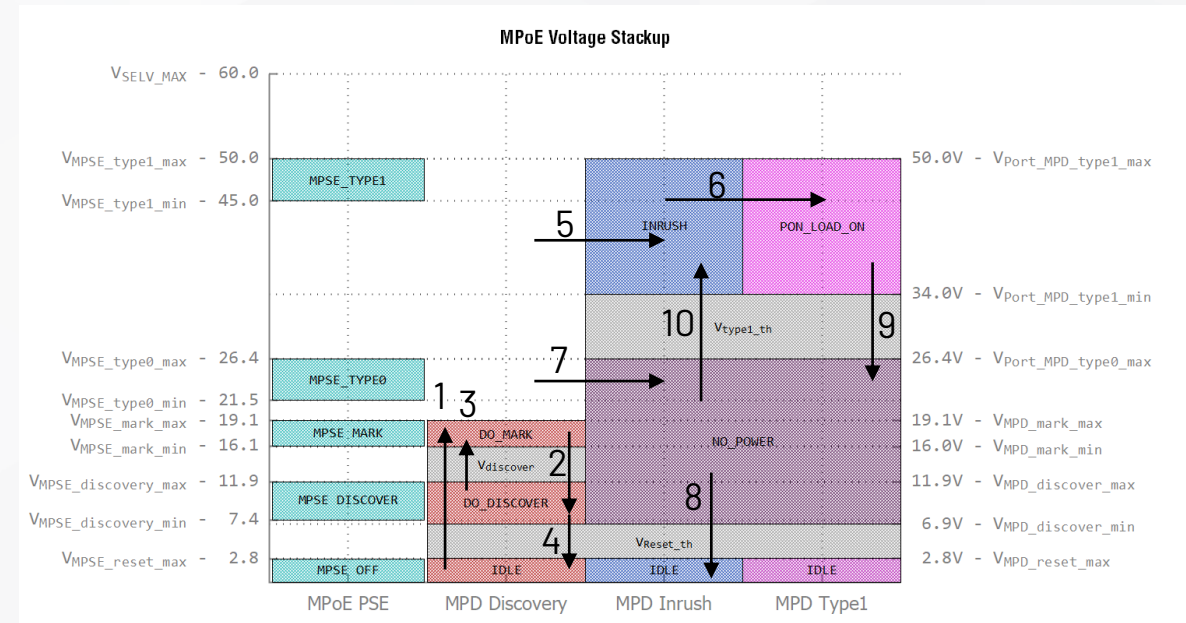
MPoE Voltage Stackup

$V_{SELV\_MAX}$ - 60.0

$V_{MPSE\_type1\_max}$ - 50.0
$V_{MPSE\_type1\_min}$ - 45.0

$V_{MPSE\_type0\_max}$ - 26.4
$V_{MPSE\_type0\_min}$ - 21.5
$V_{MPSE\_mark\_max}$ - 19.1
$V_{MPSE\_mark\_min}$ - 16.1
$V_{MPSE\_discovery\_max}$ - 11.9
$V_{MPSE\_discovery\_min}$ - 7.4
$V_{MPSE\_reset\_max}$ - 2.8

MPSE_TYPE1
MPSE_TYPE0
MPSE_MARK
MPSE DISCOVER
MPSE OFF

1
3
DO_MARK
$V_{discover}$
2
DO_DISCOVER
4
IDLE

5
6
INRUSH
PON_LOAD_ON
10
$V_{type1\_th}$
9
7
NO_POWER
8
$V_{Reset\_th}$
IDLE
IDLE

50.0V - $V_{Port\_MPD\_type1\_max}$
34.0V - $V_{Port\_MPD\_type1\_min}$
26.4V - $V_{Port\_MPD\_type0\_max}$
19.1V - $V_{MPD\_mark\_max}$
16.0V - $V_{MPD\_mark\_min}$
11.9V - $V_{MPD\_discover\_max}$
6.9V - $V_{MPD\_discover\_min}$
2.8V - $V_{MPD\_reset\_max}$

MPoE PSE
MPD Discovery
MPD Inrush
MPD Type1